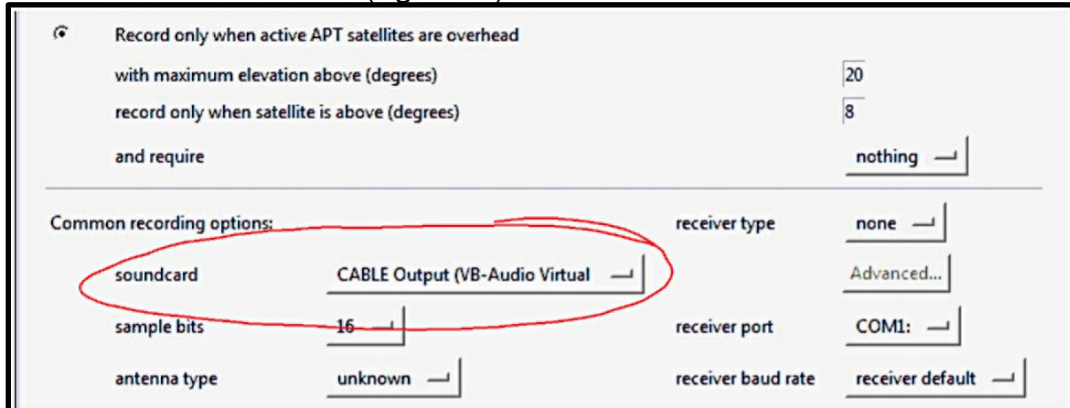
Record only when active APT satellites are overhead

with maximum elevation above (degrees) 20

record only when satellite is above (degrees) 8

and require nothing

Common recording options:

receiver type none

soundcard CABLE Output (VB-Audio Virtual

Advanced...

sample bits 16

receiver port COM1:

antenna type unknown

receiver baud rate receiver default